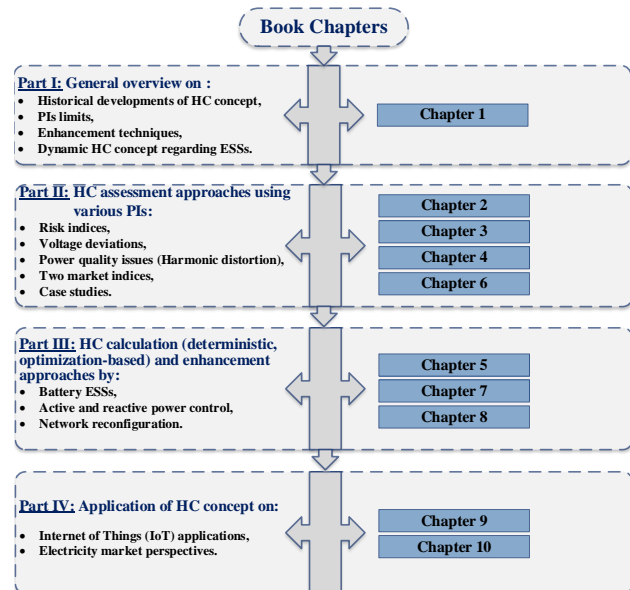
Book Chapters

Part I: General overview on :
- Historical developments of HC concept,
- PIs limits,
- Enhancement techniques,
- Dynamic HC concept regarding ESSs.

Chapter 1

Part II: HC assessment approaches using various PIs:
- Risk indices,
- Voltage deviations,
- Power quality issues (Harmonic distortion),
- Two market indices,
- Case studies.

Chapter 2
Chapter 3
Chapter 4
Chapter 6

Part III: HC calculation (deterministic, optimization-based) and enhancement approaches by:
- Battery ESSs,
- Active and reactive power control,
- Network reconfiguration.

Chapter 5
Chapter 7
Chapter 8

Part IV: Application of HC concept on:
- Internet of Things (IoT) applications,
- Electricity market perspectives.

Chapter 9
Chapter 10